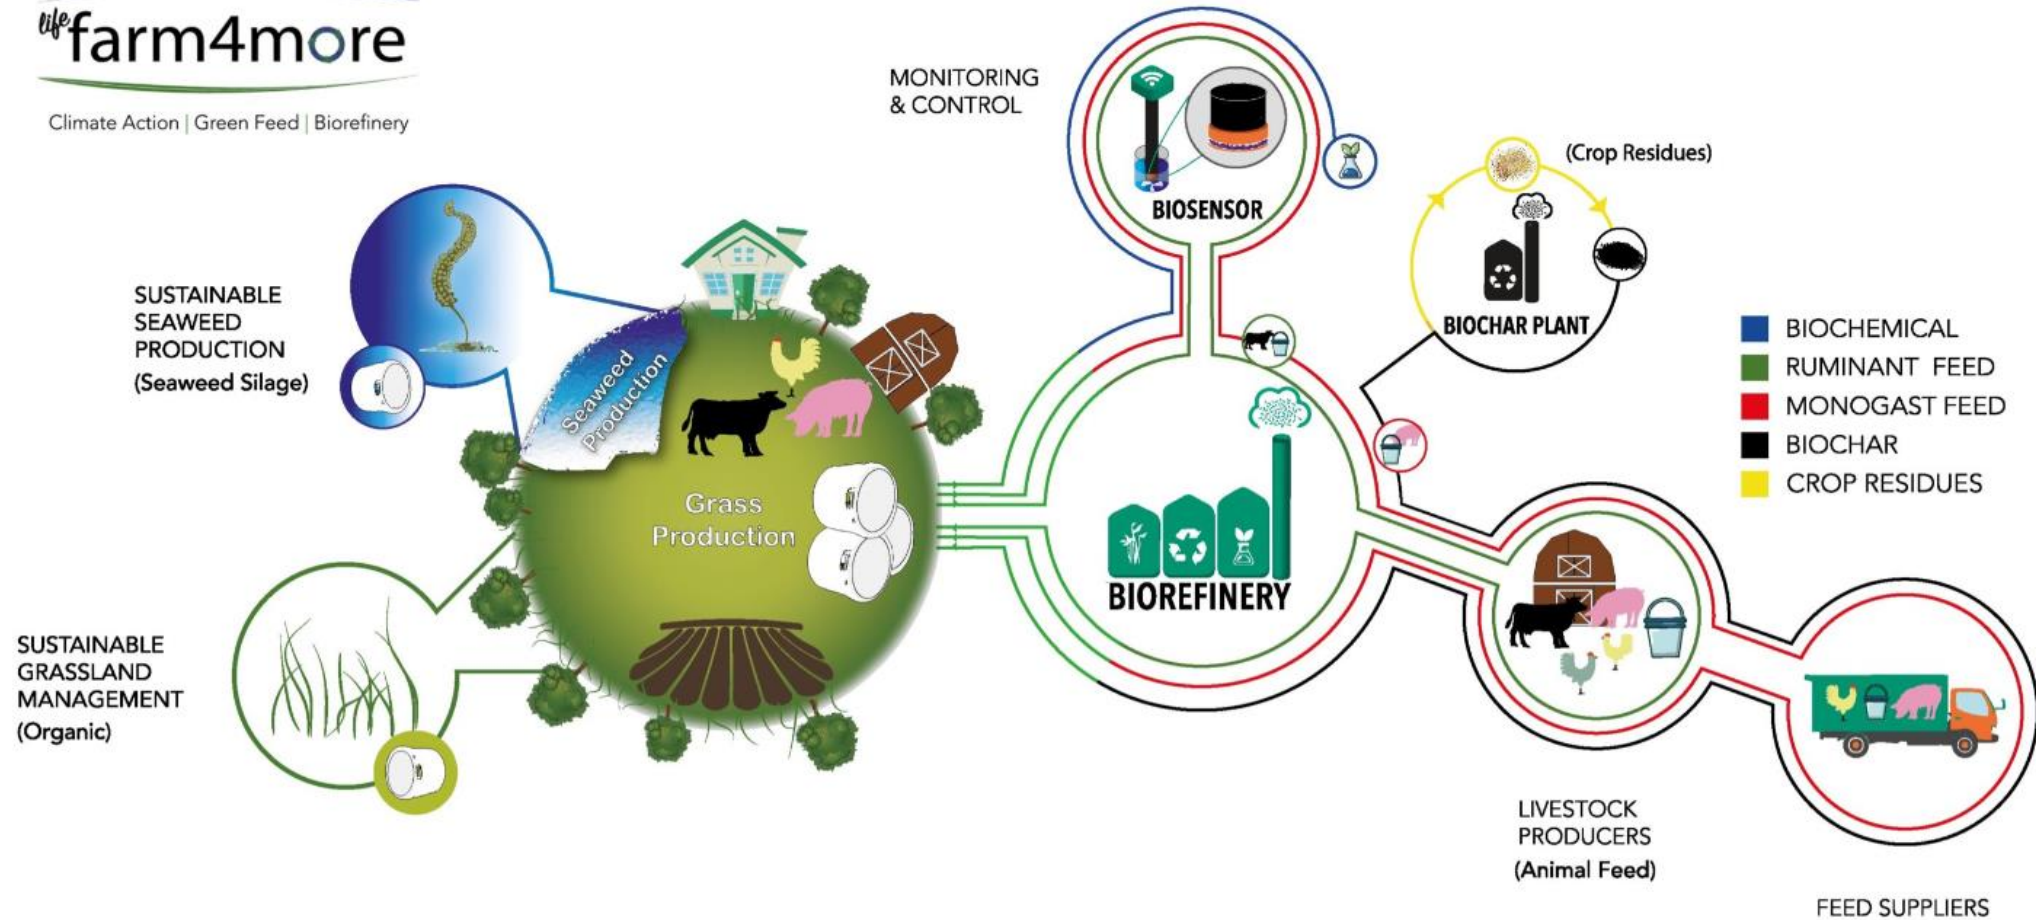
life farm4more

Climate Action | Green Feed | Biorefinery

MONITORING & CONTROL

BIOSENSOR

(Crop Residues)

BIOCHAR PLANT

SUSTAINABLE SEAWEED PRODUCTION (Seaweed Silage)

Seaweed Production

Grass Production

BIOREFINERY

BIOCHEMICAL
RUMINANT FEED
MONOGAST FEED
BIOCHAR
CROP RESIDUES

SUSTAINABLE GRASSLAND MANAGEMENT (Organic)

LIVESTOCK PRODUCERS (Animal Feed)

FEED SUPPLIERS